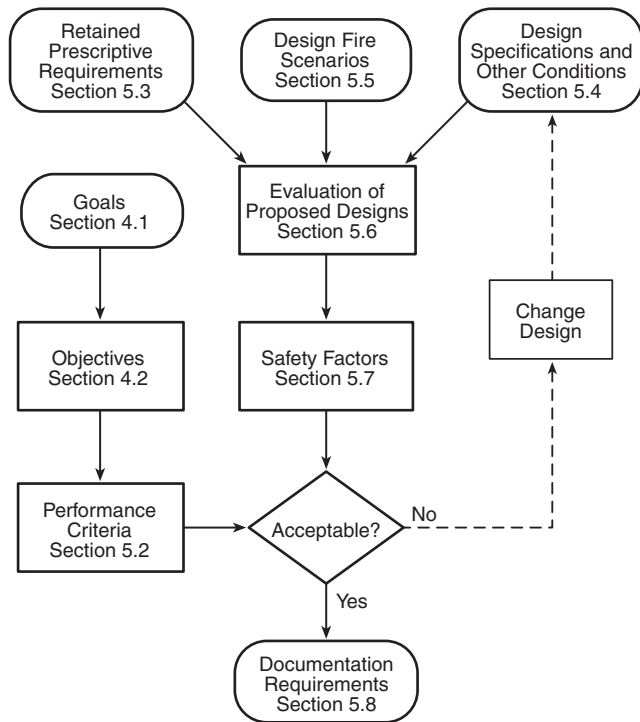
Retained Prescriptive Requirements Section 5.3

Design Fire Scenarios Section 5.5

Design Specifications and Other Conditions Section 5.4

Goals Section 4.1

Evaluation of Proposed Designs Section 5.6

Change Design

Objectives Section 4.2

Safety Factors Section 5.7

Performance Criteria Section 5.2

Acceptable?

No

Yes

Documentation Requirements Section 5.8